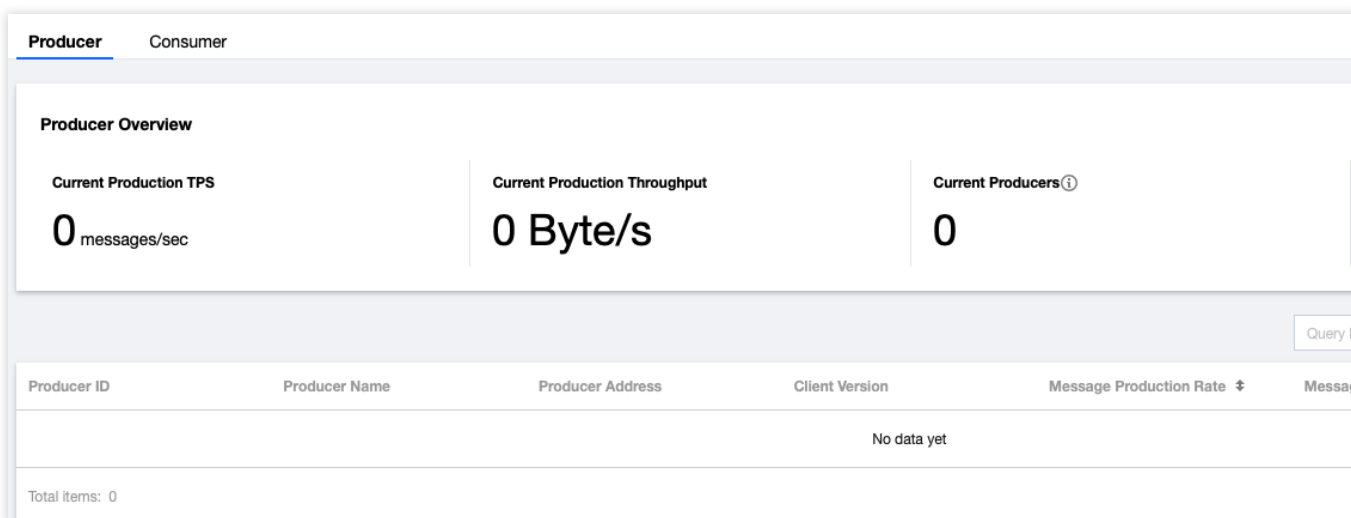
Producer Consumer

Producer Overview

Current Production TPS
0 messages/sec

Current Production Throughput
0 Byte/s

Current Producers
0

Query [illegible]

| Producer ID | Producer Name | Producer Address | Client Version | Message Production Rate | Messa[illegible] |
|---|---|---|---|---|---|
| No data yet | | | | | |

Total items: 0